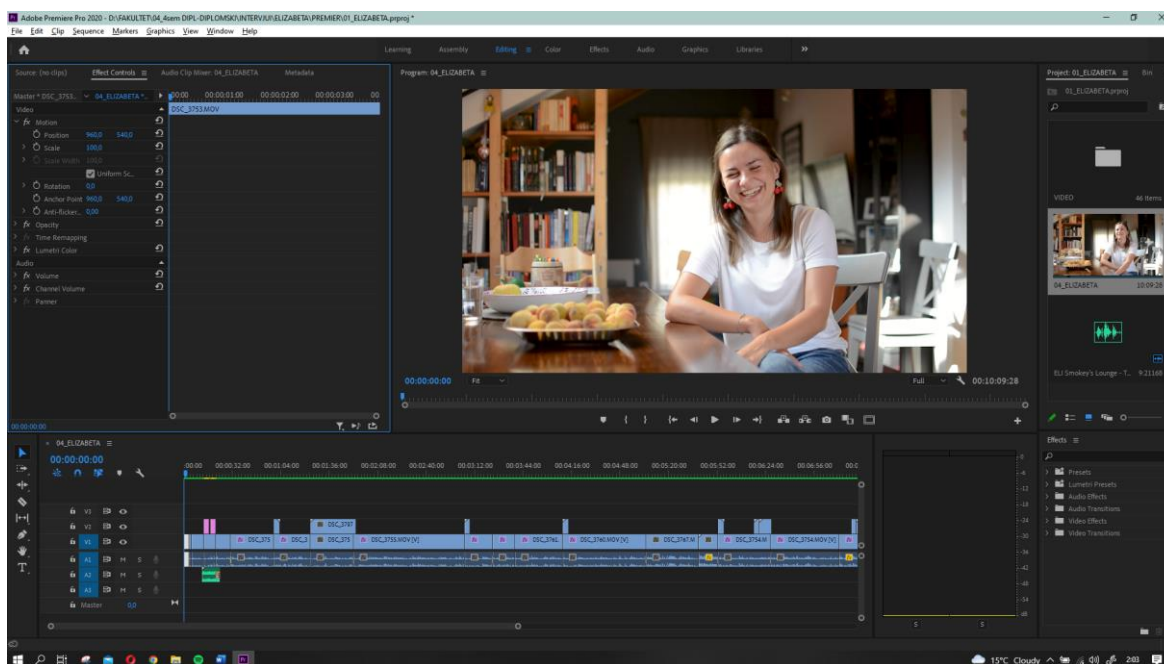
Adobe Premiere Pro 2020 - D:\FAKULTET\04_4sem DIPL-DIPLOMSKI\INTERVJU\ELIZABETA\PREMIER\01_ELIZABETA.prproj *
File Edit Clip Sequence Markers Graphics View Window Help

Learning Assembly Editing Color Effects Audio Graphics Libraries

Source: (no clips) Effect Controls Audio Clip Mixer: 04_ELIZABETA Metadata
Master * DSC_3753... 04_ELIZABETA *... 00:00 00:00:01:00 00:00:02:00 00:00:03:00 00
DSC_3753.MOV
Video
fx Motion
Position 960,0 540,0
Scale 100,0
Scale Width 100,0
Uniform Sc...
Rotation 0,0
Anchor Point 960,0 540,0
Anti-flicker... 0,00
fx Opacity
Time Remapping
fx Lumetri Color
Audio
fx Volume
fx Channel Volume
Panner
00:00:00:00

Program: 04_ELIZABETA
00:00:00:00 Fit Full 00:10:09:28

Project: 01_ELIZABETA Bin
01_ELIZABETA.prproj
VIDEO 46 items
04_ELIZABETA 10:09:28
ELI Smokey's Lounge - T... 9:21168

04_ELIZABETA
00:00:00:00
:00:00 00:00:32:00 00:01:04:00 00:01:36:00 00:02:08:00 00:02:40:00 00:03:12:00 00:03:44:00 00:04:16:00 00:04:48:00 00:05:20:00 00:05:52:00 00:06:24:00 00:06:56:00 00:0
V3
V2
V1
A1 M S
A2 M S
A3 M S
Master 0,0
DSC_3767
DSC_375 DSC_3 DSC_375 DSC_3753.MOV [V] DSC_3761 DSC_3760.MOV [V] DSC_3767.M DSC_3754.M DSC_3754.MOV [V]

Effects
Presets
Lumetri Presets
Audio Effects
Audio Transitions
Video Effects
Video Transitions

S S

15°C Cloudy 2:03